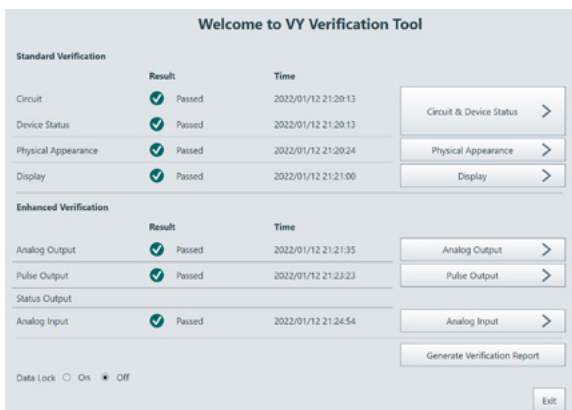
Welcome to VY Verification Tool

Standard Verification

| | Result | Time | |
|---|---|---|---|
| Circuit | Passed | 2022/01/12 21:20:13 | Circuit & Device Status |
| Device Status | Passed | 2022/01/12 21:20:13 | |
| Physical Appearance | Passed | 2022/01/12 21:20:24 | Physical Appearance |
| Display | Passed | 2022/01/12 21:21:00 | Display |

Enhanced Verification

| | Result | Time | |
|---|---|---|---|
| Analog Output | Passed | 2022/01/12 21:21:35 | Analog Output |
| Pulse Output | Passed | 2022/01/12 21:23:23 | Pulse Output |
| Status Output | | | |
| Analog Input | Passed | 2022/01/12 21:24:54 | Analog Input |

Generate Verification Report

Data Lock On Off

Exit